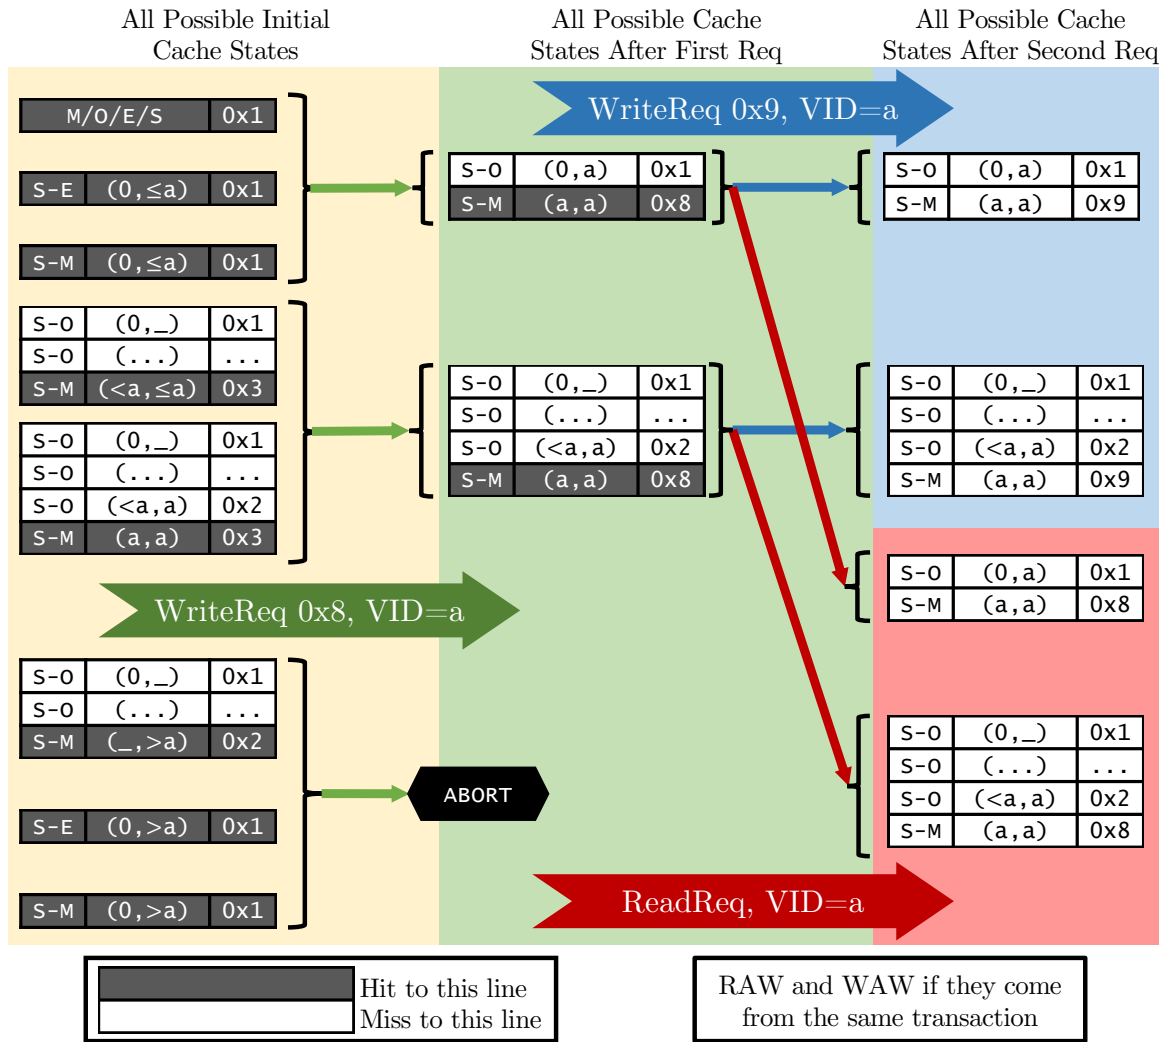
All Possible Initial Cache States

All Possible Cache States After First Req

All Possible Cache States After Second Req

WriteReq 0x9, VID=a

| M/O/E/S | 0x1 |
|---|---|

| S-E | (0,≤a) | 0x1 |
|---|---|---|

| S-M | (0,≤a) | 0x1 |
|---|---|---|

| S-O | (0,_) | 0x1 |
|---|---|---|
| S-O | (...) | ... |
| S-M | (<a,≤a) | 0x3 |

| S-O | (0,_) | 0x1 |
|---|---|---|
| S-O | (...) | ... |
| S-O | (<a,a) | 0x2 |
| S-M | (a,a) | 0x3 |

WriteReq 0x8, VID=a

| S-O | (0,_) | 0x1 |
|---|---|---|
| S-O | (...) | ... |
| S-M | (_,>a) | 0x2 |

| S-E | (0,>a) | 0x1 |
|---|---|---|

| S-M | (0,>a) | 0x1 |
|---|---|---|

| S-O | (0,a) | 0x1 |
|---|---|---|
| S-M | (a,a) | 0x8 |

| S-O | (0,_) | 0x1 |
|---|---|---|
| S-O | (...) | ... |
| S-O | (<a,a) | 0x2 |
| S-M | (a,a) | 0x8 |

ABORT

ReadReq, VID=a

| S-O | (0,a) | 0x1 |
|---|---|---|
| S-M | (a,a) | 0x9 |

| S-O | (0,_) | 0x1 |
|---|---|---|
| S-O | (...) | ... |
| S-O | (<a,a) | 0x2 |
| S-M | (a,a) | 0x9 |

| S-O | (0,a) | 0x1 |
|---|---|---|
| S-M | (a,a) | 0x8 |

| S-O | (0,_) | 0x1 |
|---|---|---|
| S-O | (...) | ... |
| S-O | (<a,a) | 0x2 |
| S-M | (a,a) | 0x8 |

Hit to this line
Miss to this line

RAW and WAW if they come from the same transaction